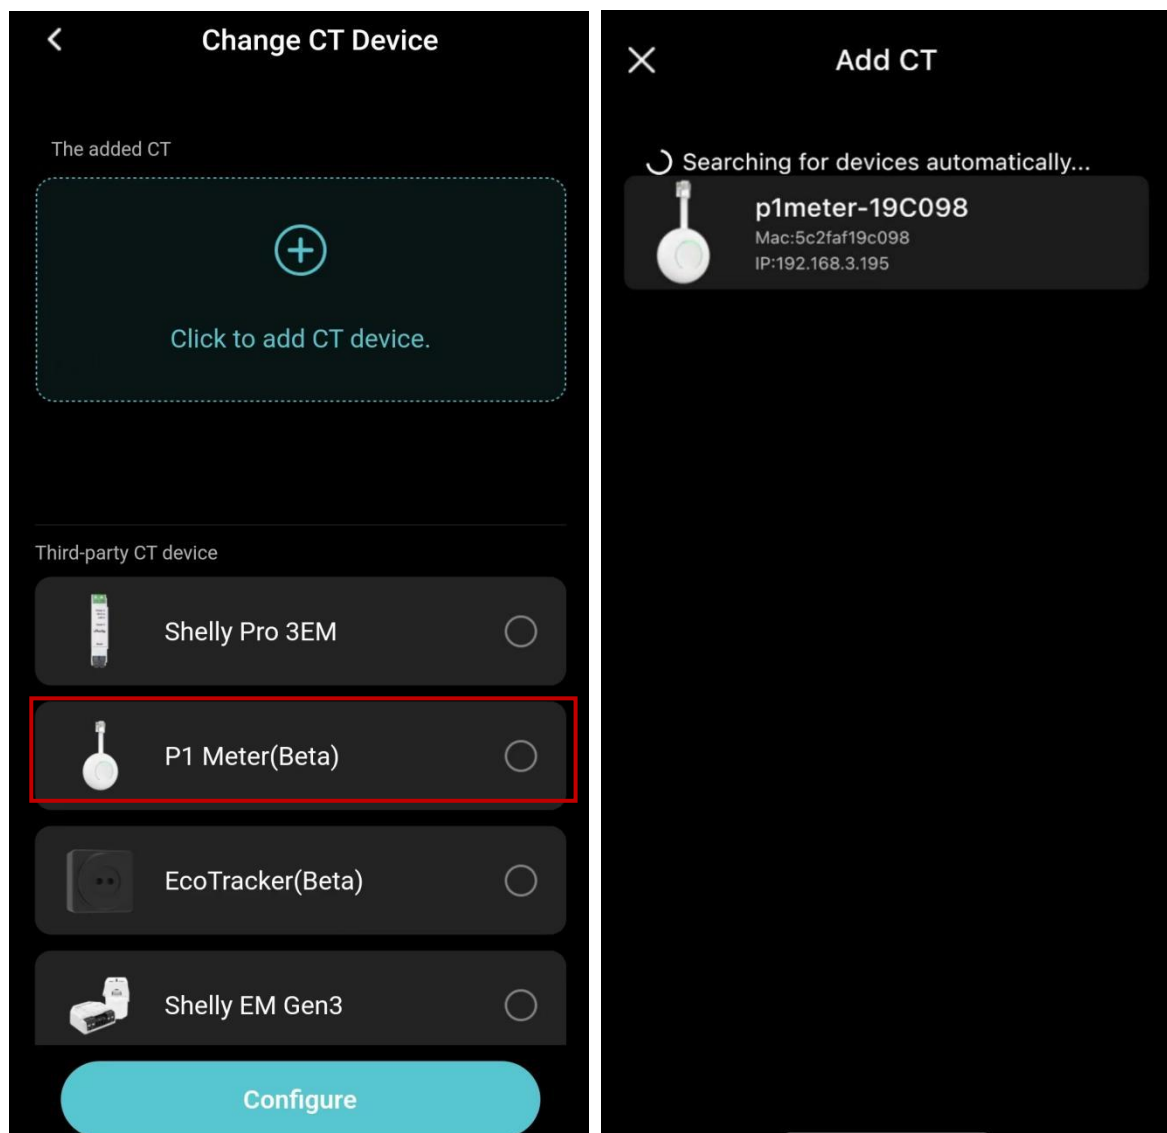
Change CT Device

The added CT

Click to add CT device.

Third-party CT device

Shelly Pro 3EM

P1 Meter(Beta)

EcoTracker(Beta)

Shelly EM Gen3

Configure

Add CT

Searching for devices automatically...

p1meter-19C098
Mac:5c2faf19c098
IP:192.168.3.195